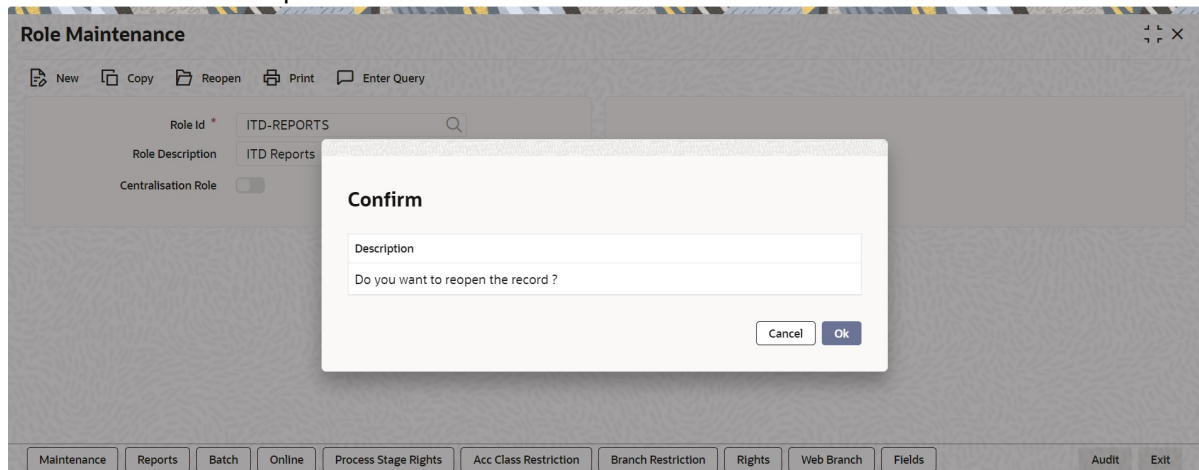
Role Maintenance

New Copy Reopen Print Enter Query

Role Id *
ITD-REPORTS

Role Description
ITD Reports

Centralisation Role

Confirm

Description

Do you want to reopen the record ?

Cancel Ok

Maintenance Reports Batch Online Process Stage Rights Acc Class Restriction Branch Restriction Rights Web Branch Fields Audit Exit